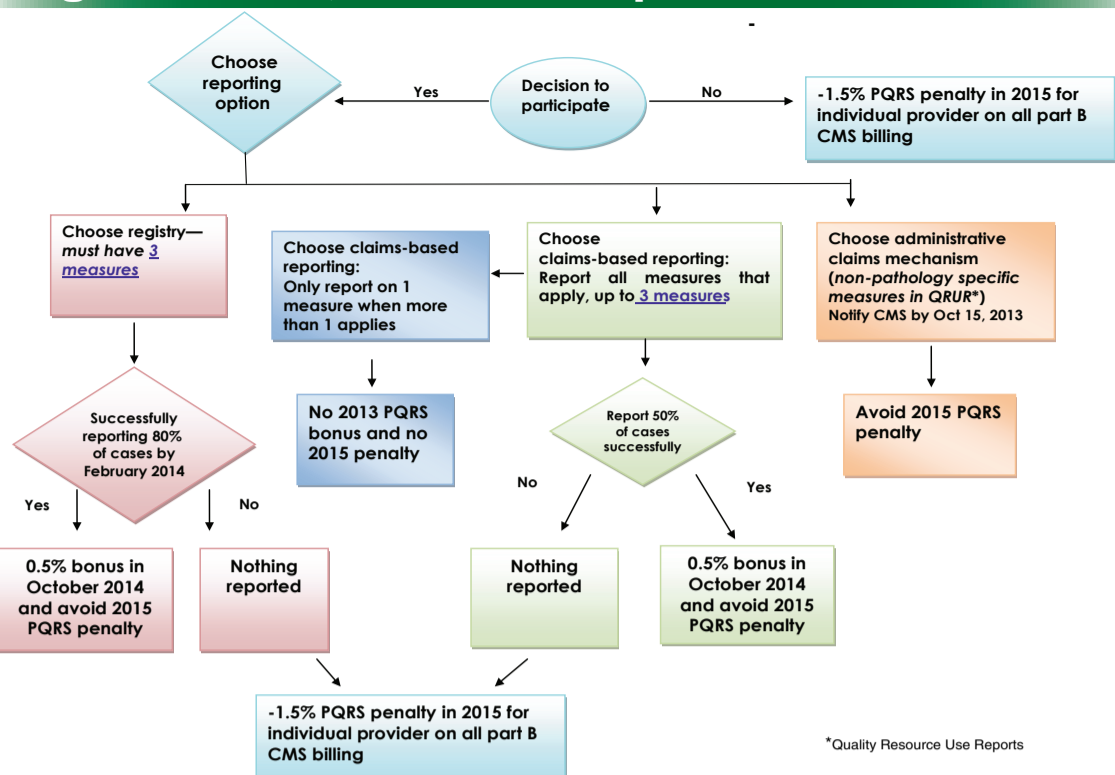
Choose reporting option

Yes

Decision to participate

No

-1.5% PQRS penalty in 2015 for individual provider on all part B CMS billing

Choose registry—*must have 3 measures*

Choose claims-based reporting: Only report on 1 measure when more than 1 applies

Choose claims-based reporting: Report all measures that apply, up to 3 measures

Choose administrative claims mechanism (*non-pathology specific measures in QRUR**) Notify CMS by Oct 15, 2013

Successfully reporting 80% of cases by February 2014

No 2013 PQRS bonus and no 2015 penalty

Report 50% of cases successfully

Avoid 2015 PQRS penalty

Yes

No

No

Yes

0.5% bonus in October 2014 and avoid 2015 PQRS penalty

Nothing reported

Nothing reported

0.5% bonus in October 2014 and avoid 2015 PQRS penalty

-1.5% PQRS penalty in 2015 for individual provider on all part B CMS billing

*Quality Resource Use Reports